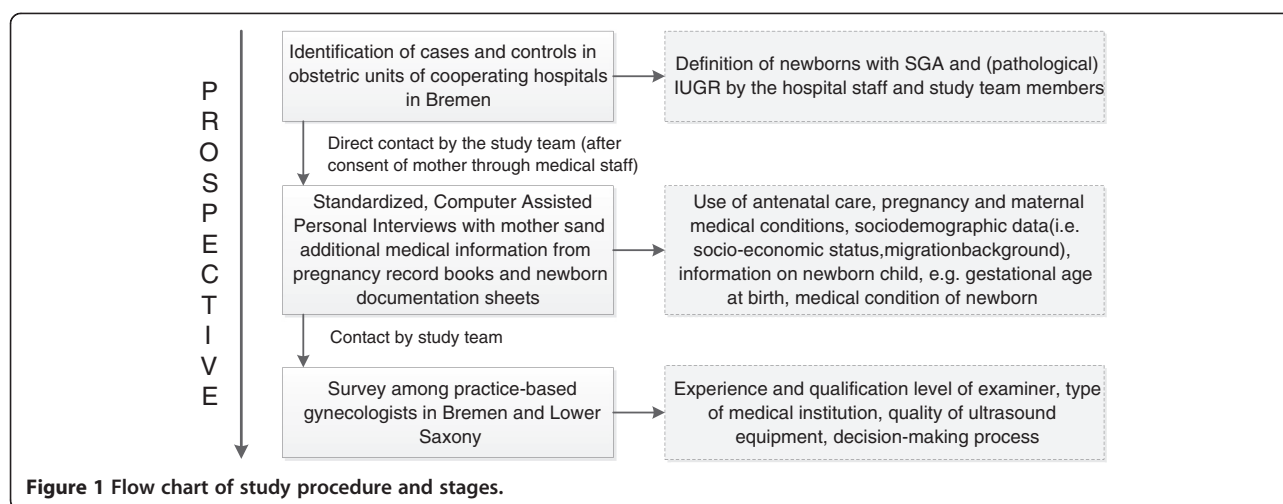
P
R
O
S
P
E
C
T
I
V
E

Identification of cases and controls in obstetric units of cooperating hospitals in Bremen

Definition of newborns with SGA and (pathological) IUGR by the hospital staff and study team members

Direct contact by the study team (after consent of mother through medical staff)

Standardized, Computer Assisted Personal Interviews with mother sand additional medical information from pregnancy record books and newborn documentation sheets

Use of antenatal care, pregnancy and maternal medical conditions, sociodemographic data(i.e. socio-economic status,migrationbackground), information on newborn child, e.g. gestational age at birth, medical condition of newborn

Contact by study team

Survey among practice-based gynecologists in Bremen and Lower Saxony

Experience and qualification level of examiner, type of medical institution, quality of ultrasound equipment, decision-making process

Figure 1 Flow chart of study procedure and stages.